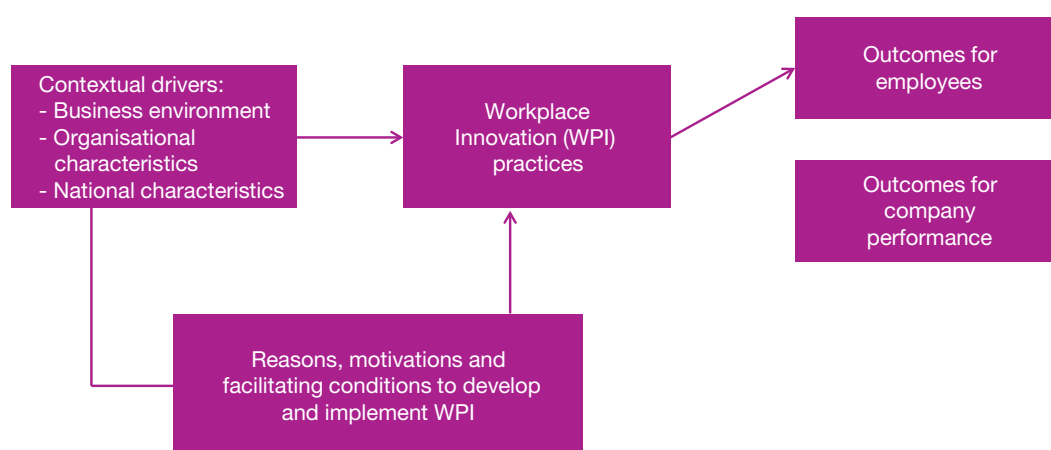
Contextual drivers:
- Business environment
- Organisational characteristics
- National characteristics

Workplace Innovation (WPI) practices

Outcomes for employees

Outcomes for company performance

Reasons, motivations and facilitating conditions to develop and implement WPI